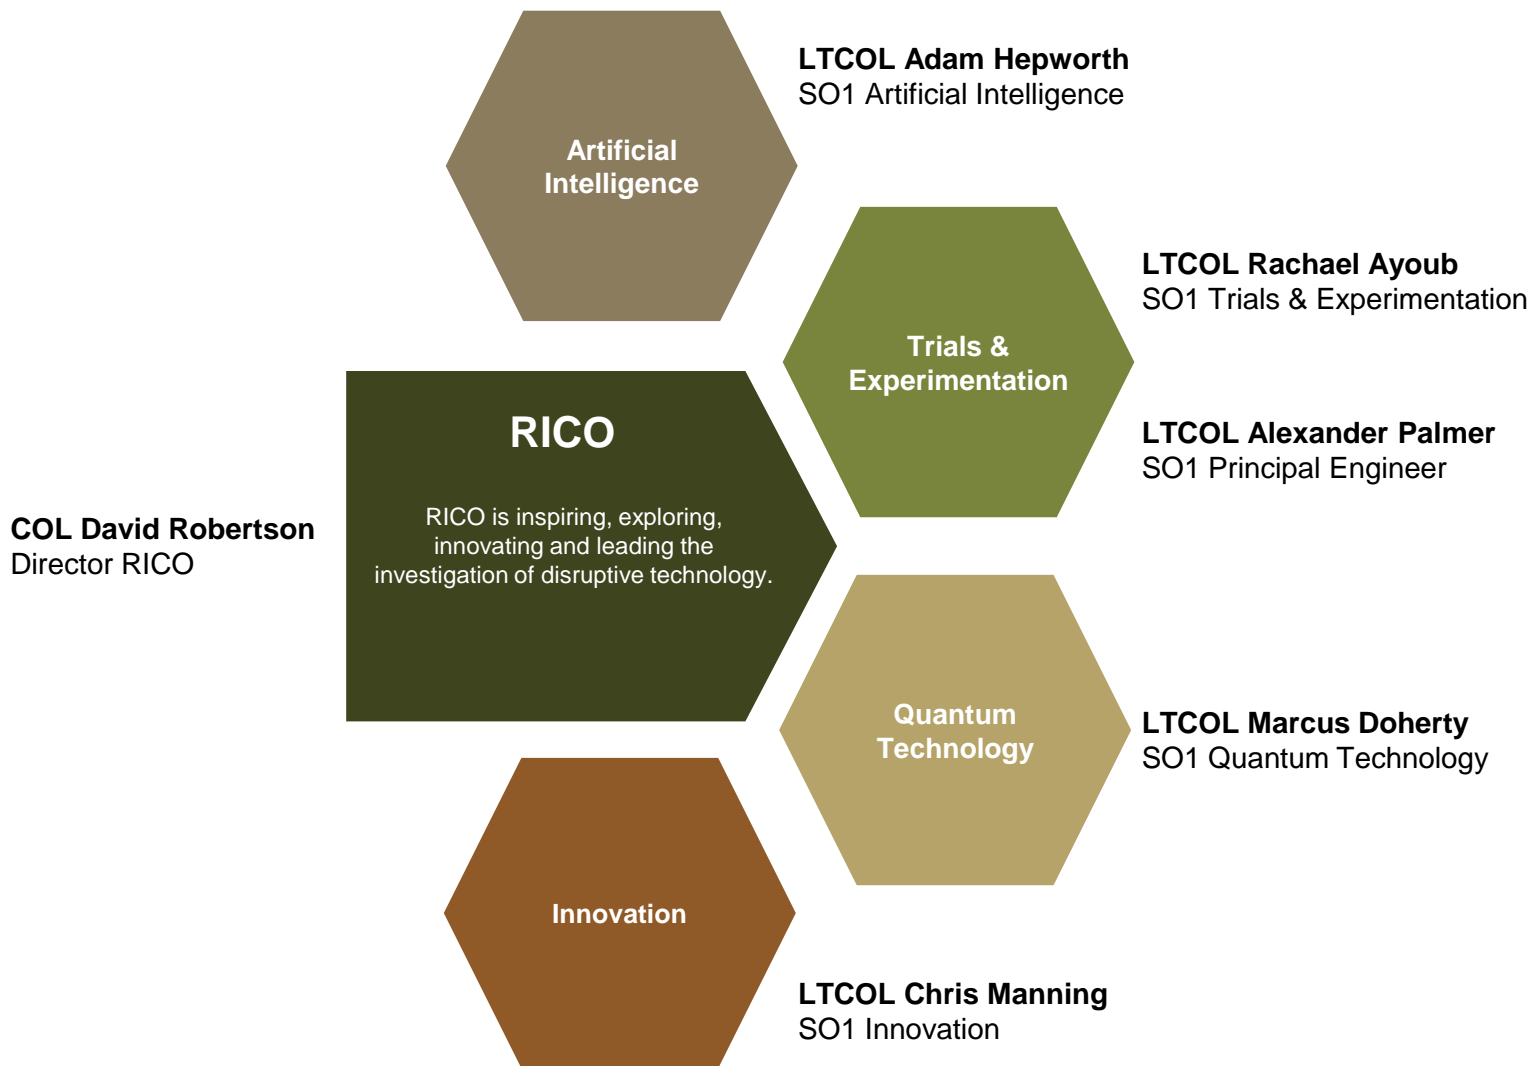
Artificial Intelligence

LTCOL Adam Hepworth
SO1 Artificial Intelligence

Trials & Experimentation

LTCOL Rachael Ayoub
SO1 Trials & Experimentation

LTCOL Alexander Palmer
SO1 Principal Engineer

RICO

RICO is inspiring, exploring, innovating and leading the investigation of disruptive technology.

COL David Robertson
Director RICO

Quantum Technology

LTCOL Marcus Doherty
SO1 Quantum Technology

Innovation

LTCOL Chris Manning
SO1 Innovation